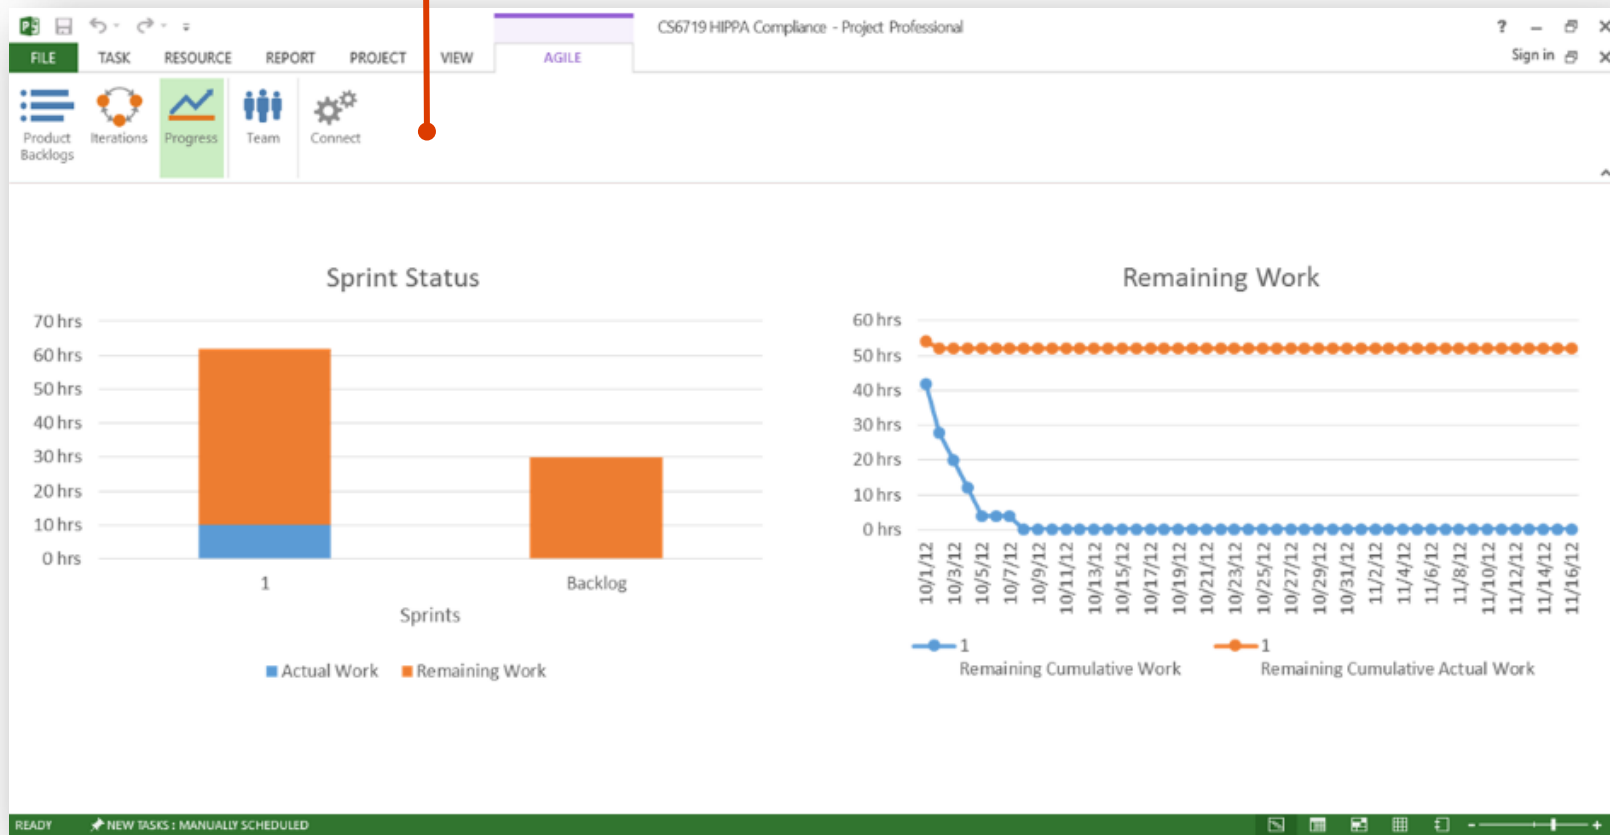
CS6719 HIPPA Compliance - Project Professional

? – ✕

FILE TASK RESOURCE REPORT PROJECT VIEW AGILE

Sign in

Product Backlogs Iterations Progress Team Connect

Sprint Status

70 hrs
60 hrs
50 hrs
40 hrs
30 hrs
20 hrs
10 hrs
0 hrs

1 Backlog

Sprints

Actual Work Remaining Work

Remaining Work

60 hrs
50 hrs
40 hrs
30 hrs
20 hrs
10 hrs
0 hrs

10/1/12 10/3/12 10/5/12 10/7/12 10/9/12 10/11/12 10/13/12 10/15/12 10/17/12 10/19/12 10/21/12 10/23/12 10/25/12 10/27/12 10/29/12 10/31/12 11/2/12 11/4/12 11/6/12 11/8/12 11/10/12 11/12/12 11/14/12 11/16/12

1 Remaining Cumulative Work
1 Remaining Cumulative Actual Work

READY NEW TASKS : MANUALLY SCHEDULED